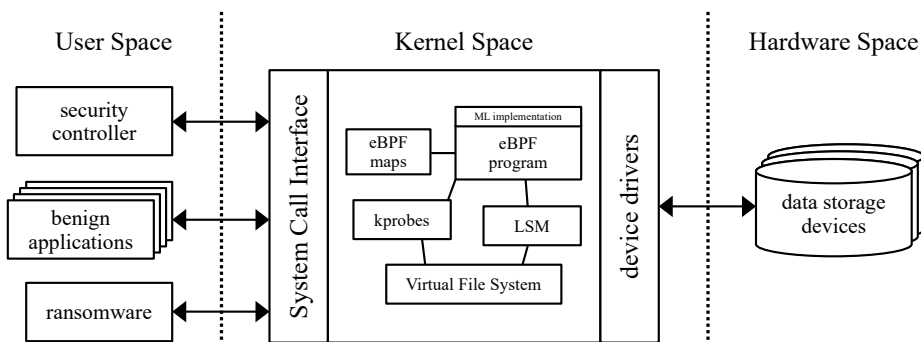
User Space

Kernel Space

Hardware Space

security controller

benign applications

ransomware

System Call Interface

ML implementation

eBPF program

eBPF maps

kprobes

LSM

Virtual File System

device drivers

data storage devices